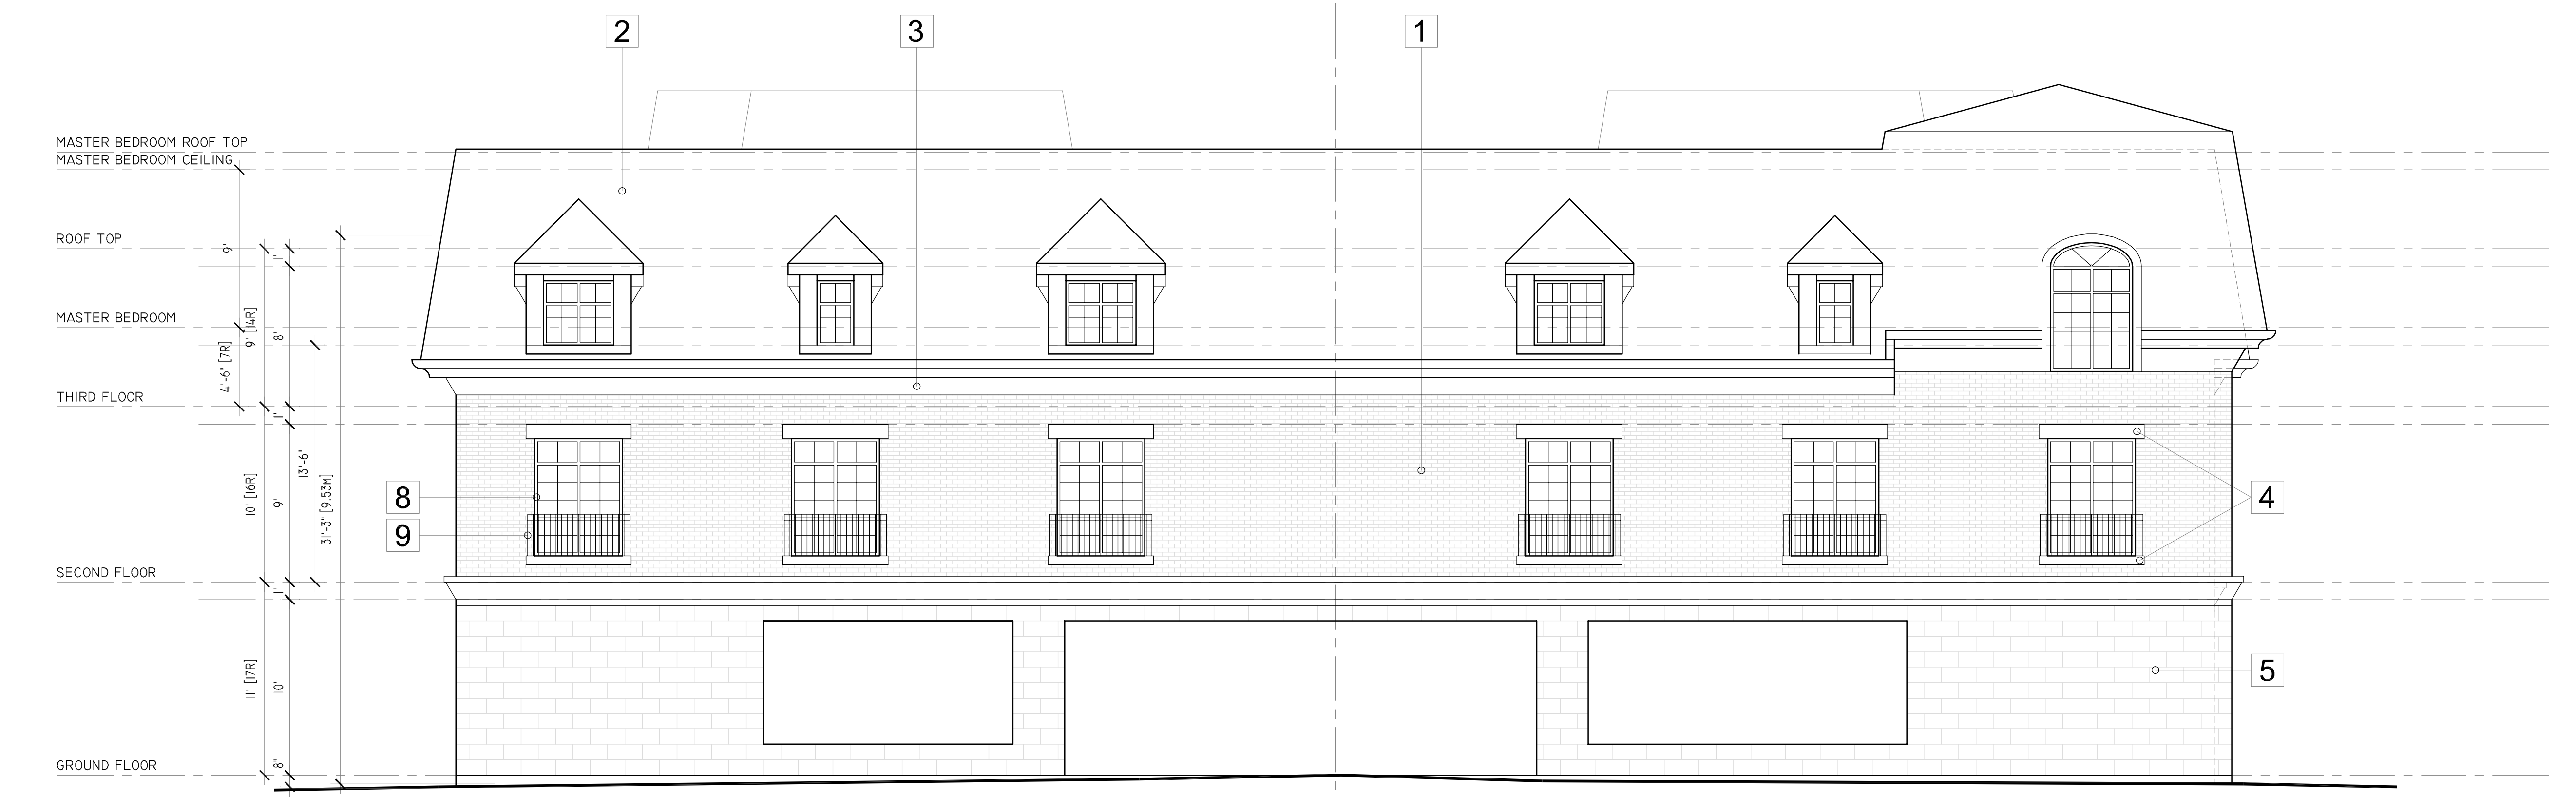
2
3
1

MASTER BEDROOM ROOF TOP
MASTER BEDROOM CEILING
ROOF TOP
MASTER BEDROOM
THIRD FLOOR
SECOND FLOOR
GROUND FLOOR

9'
4'-6" [7R]
9' [14R]
1'
8'
1'
10' [16R]
9'
13'-6"
31'-3" [9.53M]
1'
11' [17R]
10'
8"

8
9
4
5